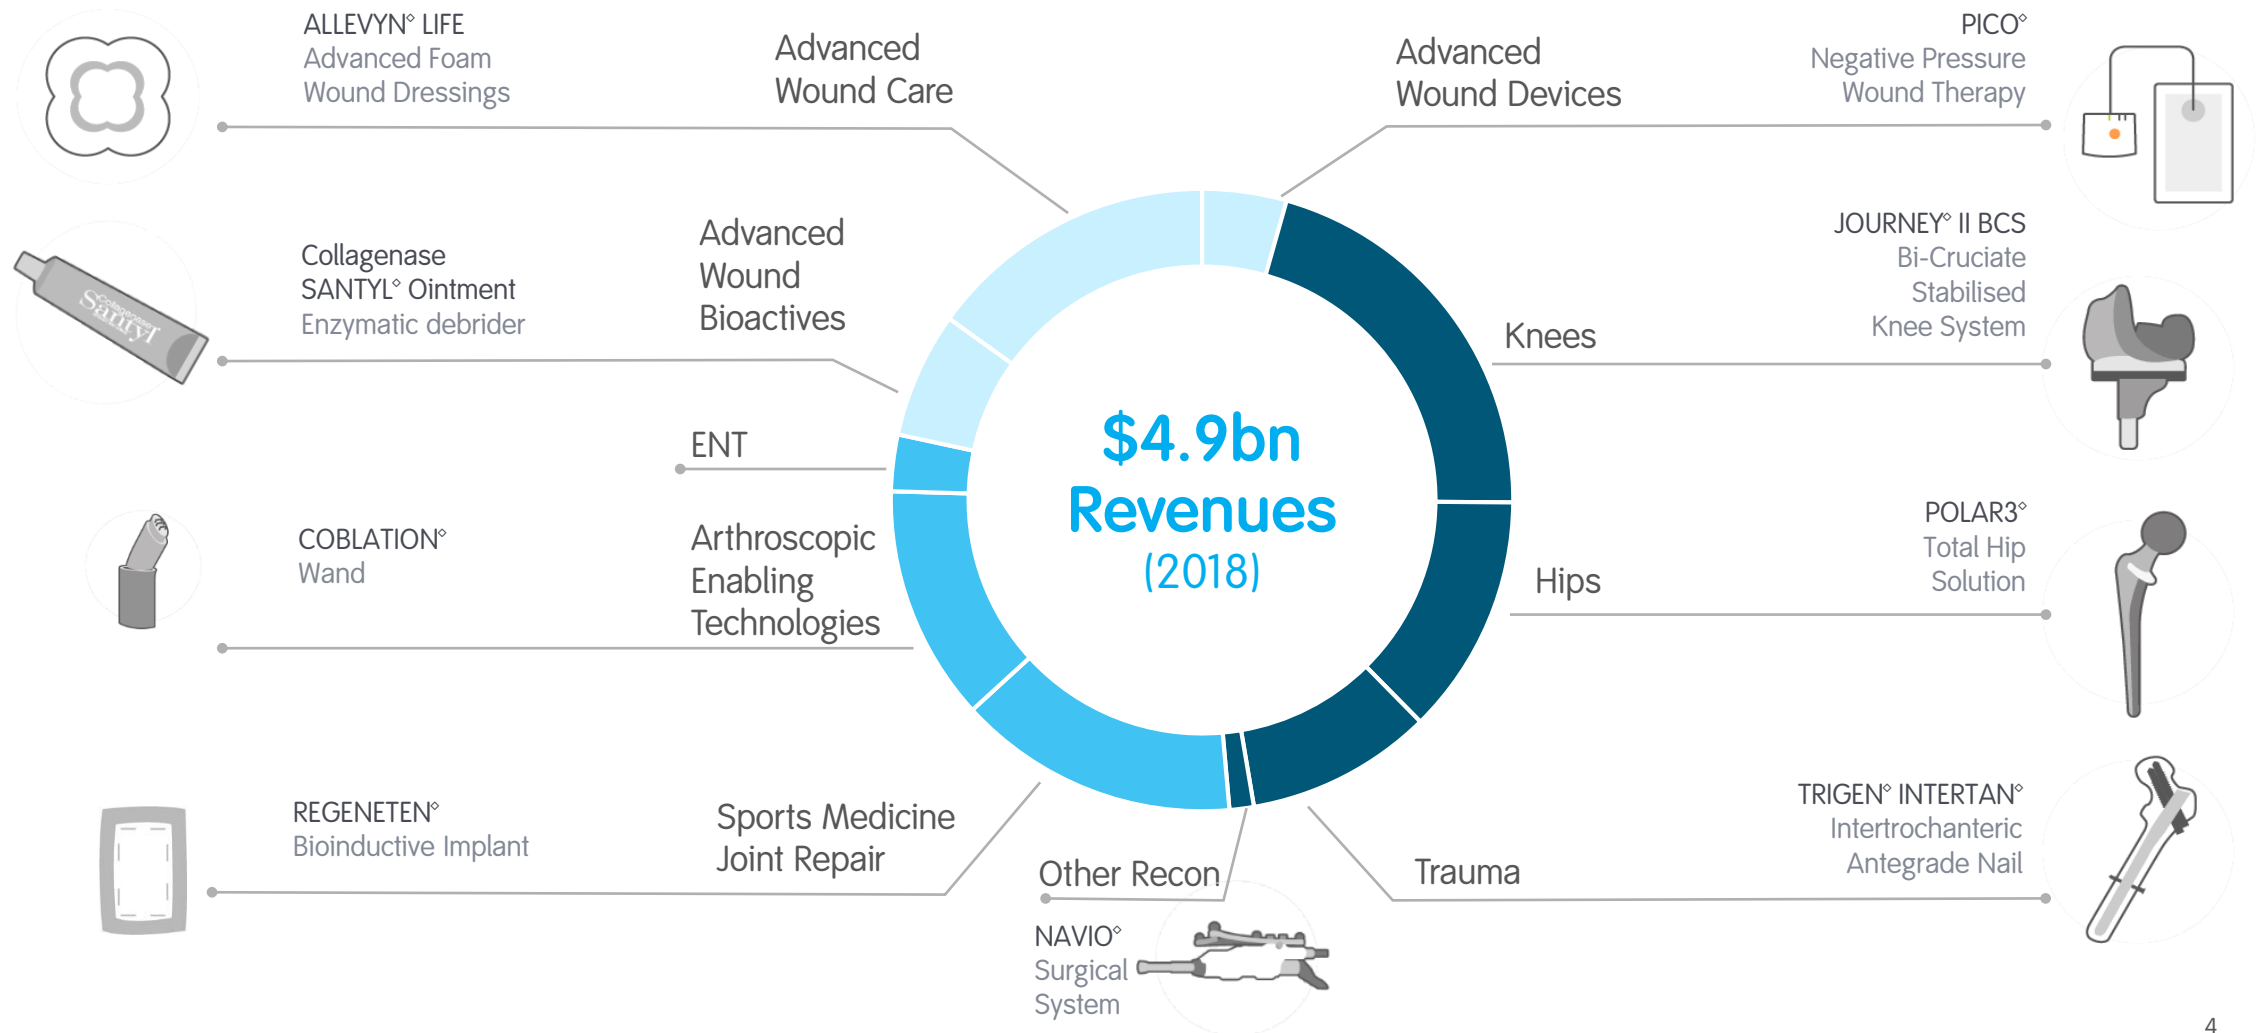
ALLEVYN◊ LIFE
Advanced Foam
Wound Dressings

Advanced
Wound Care

Advanced
Wound Devices

PICO◊
Negative Pressure
Wound Therapy

Collagenase
SANTYL◊ Ointment
Enzymatic debrider

Advanced
Wound
Bioactives

JOURNEY◊ II BCS
Bi-Cruciate
Stabilised
Knee System

Knees

ENT

$4.9bn
Revenues
(2018)

COBLATION◊
Wand

Arthroscopic
Enabling
Technologies

Hips

POLAR3◊
Total Hip
Solution

REGENETEN◊
Bioinductive Implant

Sports Medicine
Joint Repair

Other Recon

Trauma

TRIGEN◊ INTERTAN◊
Intertrochanteric
Antegrade Nail

NAVIO◊
Surgical
System

4